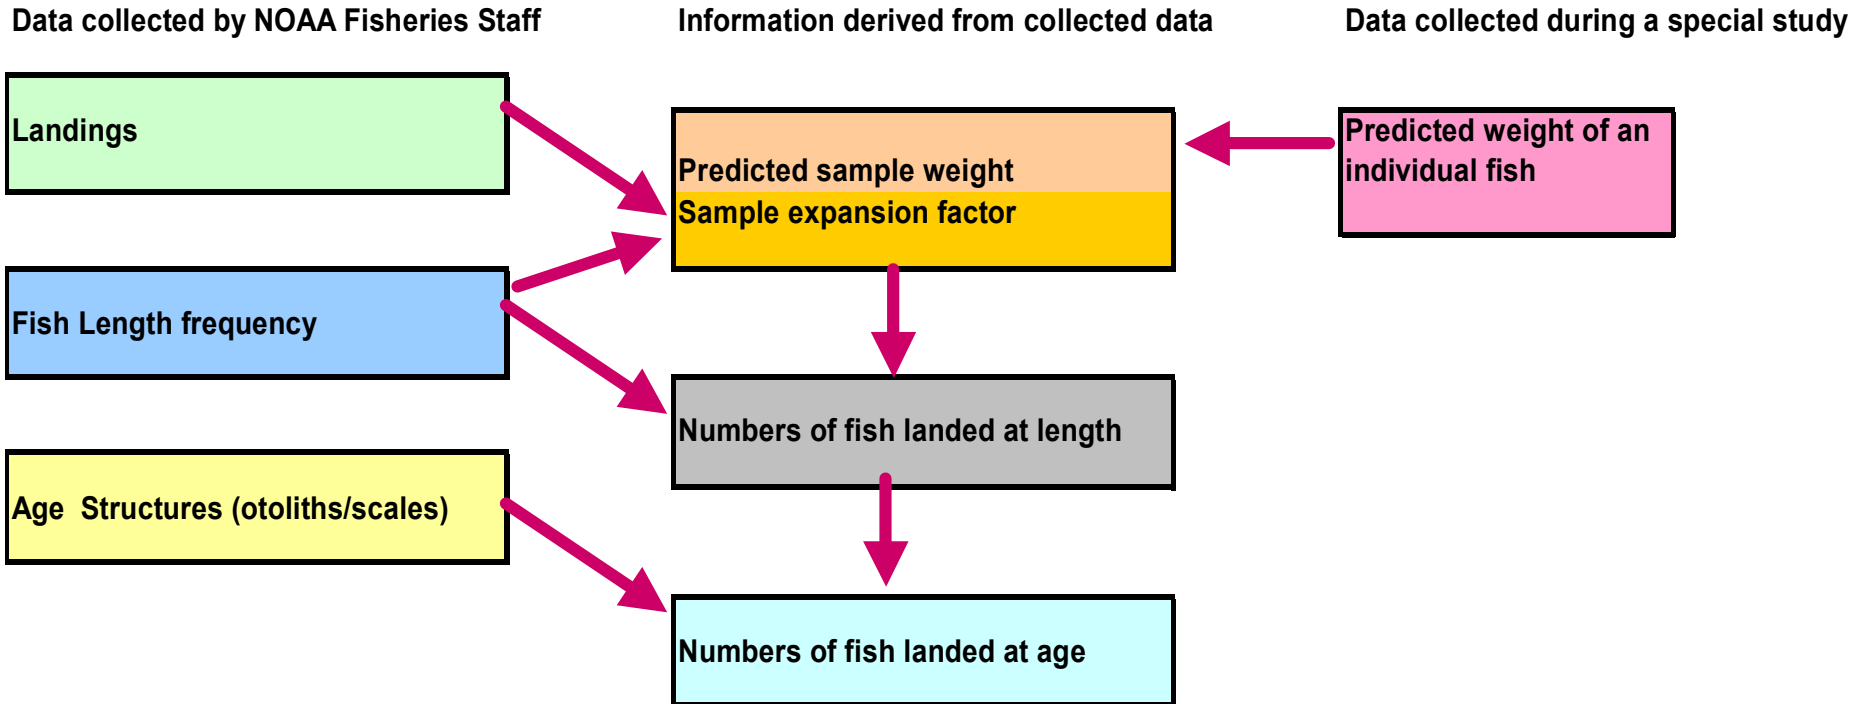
Data collected by NOAA Fisheries Staff

Landings

Fish Length frequency

Age Structures (otoliths/scales)

Information derived from collected data

Predicted sample weight
Sample expansion factor

Numbers of fish landed at length

Numbers of fish landed at age

Data collected during a special study

Predicted weight of an individual fish